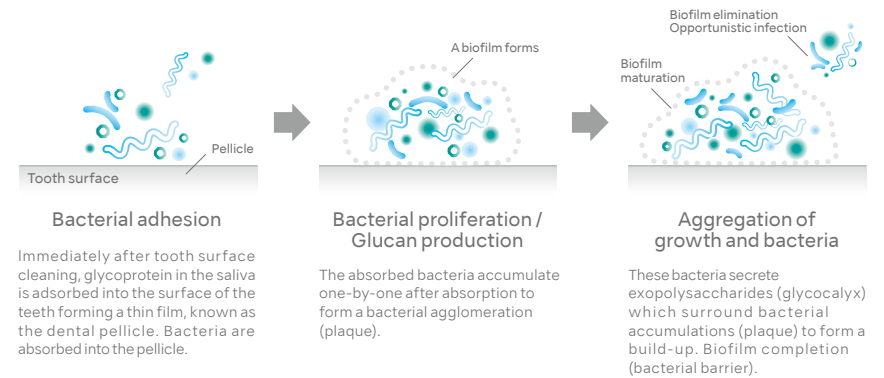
Pellicle

Tooth surface

Bacterial adhesion

Immediately after tooth surface cleaning, glycoprotein in the saliva is adsorbed into the surface of the teeth forming a thin film, known as the dental pellicle. Bacteria are absorbed into the pellicle.

A biofilm forms

Bacterial proliferation / Glucan production

The absorbed bacteria accumulate one-by-one after absorption to form a bacterial agglomeration (plaque).

Biofilm elimination
Opportunistic infection

Biofilm maturation

Aggregation of growth and bacteria

These bacteria secrete exopolysaccharides (glycocalyx) which surround bacterial accumulations (plaque) to form a build-up. Biofilm completion (bacterial barrier).